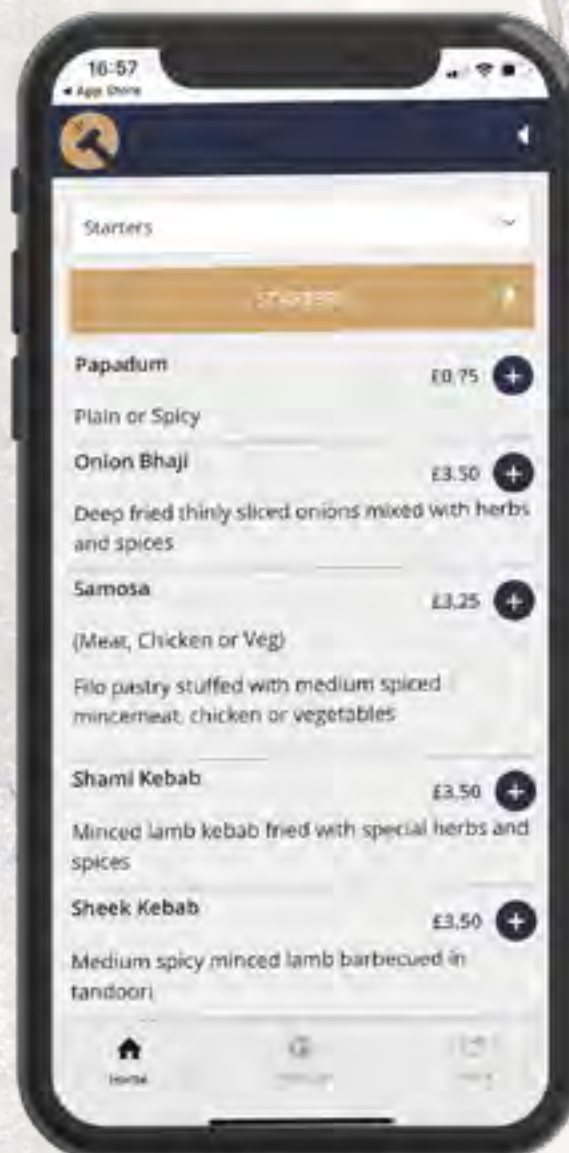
16:57
◂ App Store

Starters

STARTERS

Papadum
£0.75
Plain or Spicy

Onion Bhaji
£3.50
Deep fried thinly sliced onions mixed with herbs and spices

Samosa
£3.25
(Meat, Chicken or Veg)
Filo pastry stuffed with medium spiced mincemeat, chicken or vegetables

Shami Kebab
£3.50
Minced lamb kebab fried with special herbs and spices

Sheek Kebab
£3.50
Medium spicy minced lamb barbecued in tandoori

Home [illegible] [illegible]